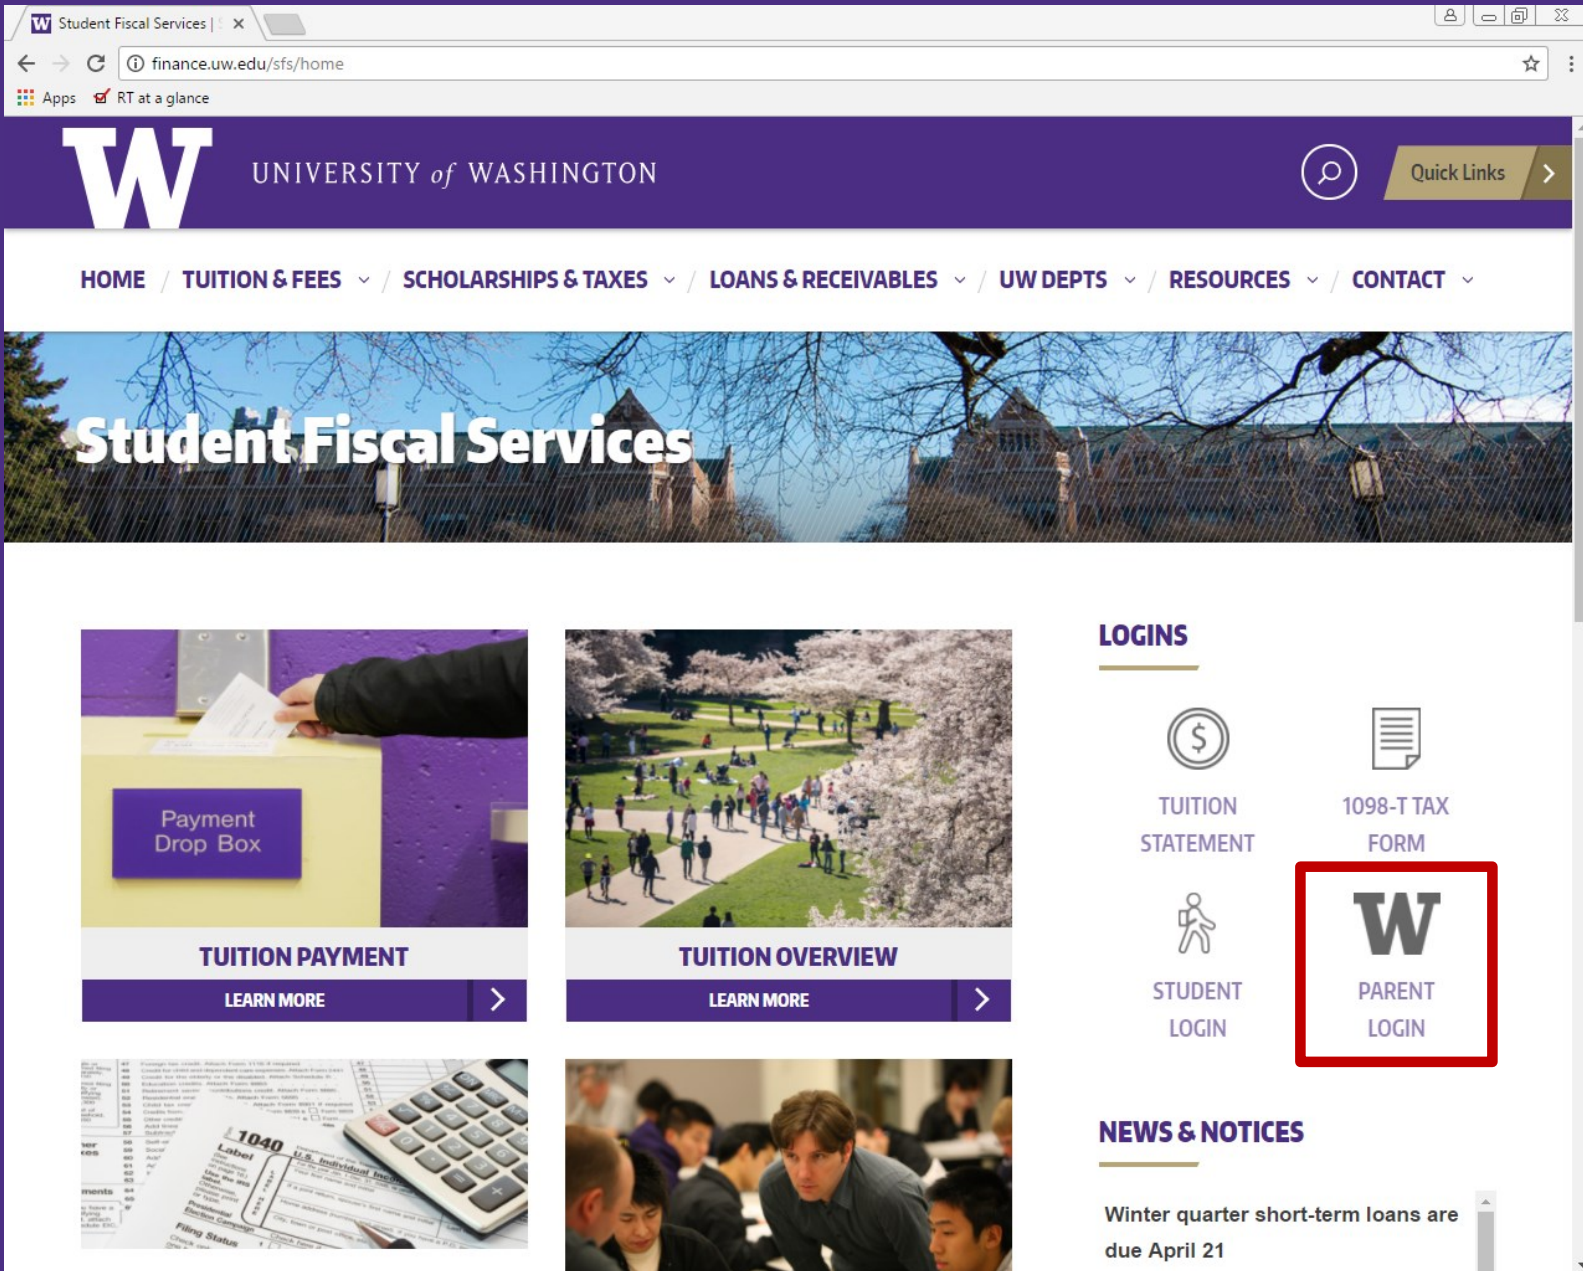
Student Fiscal Services | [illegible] ×

finance.uw.edu/sfs/home

Apps RT at a glance

W UNIVERSITY of WASHINGTON

Quick Links

HOME / TUITION & FEES / SCHOLARSHIPS & TAXES / LOANS & RECEIVABLES / UW DEPTS / RESOURCES / CONTACT

Student Fiscal Services

Payment Drop Box

TUITION PAYMENT

LEARN MORE

TUITION OVERVIEW

LEARN MORE

LOGINS

TUITION STATEMENT

1098-T TAX FORM

STUDENT LOGIN

W

PARENT LOGIN

NEWS & NOTICES

Winter quarter short-term loans are due April 21

1040

U.S. Individual Income

Label

Filing Status